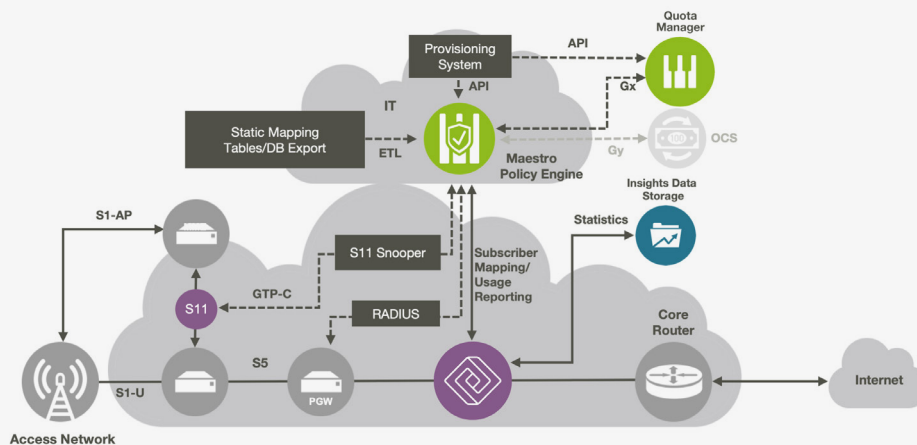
Provisioning System

API

Quota Manager

API

IT

Gx

Static Mapping Tables/DB Export

ETL

Gy

OCS

Maestro Policy Engine

Insights Data Storage

S1-AP

Statistics

S11 Snooper

Subscriber Mapping/ Usage Reporting

GTP-C

S11

RADIUS

Core Router

S5

Internet

S1-U

PGW

Access Network